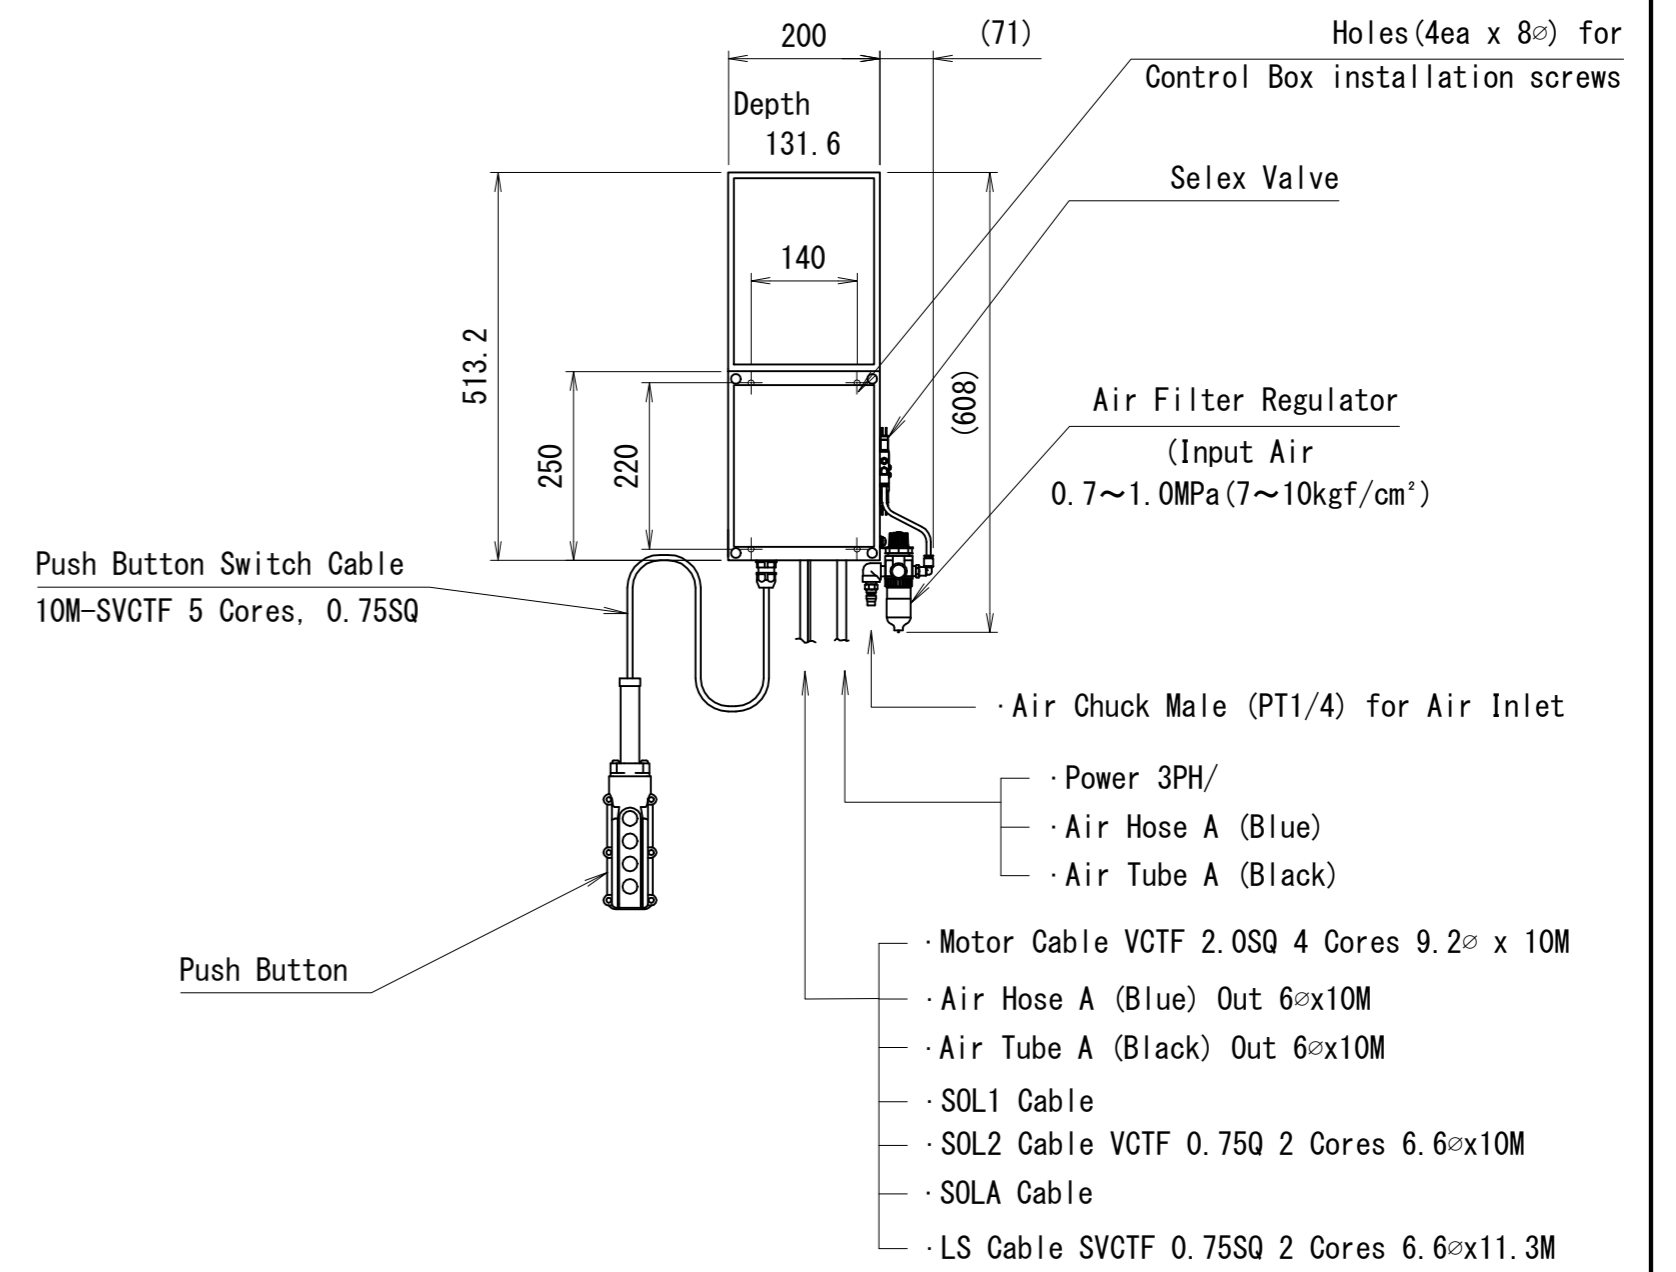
200

(71)

Holes(4ea x 8∅) for Control Box installation screws

Depth
131.6

Selex Valve

140

513.2

250

220

(608)

Air Filter Regulator

(Input Air
0.7～1.0MPa(7～10kgf/cm²)

Push Button Switch Cable
10M-SVCTF 5 Cores, 0.75SQ

·Air Chuck Male (PT1/4) for Air Inlet

·Power 3PH/
·Air Hose A (Blue)
·Air Tube A (Black)

Push Button

·Motor Cable VCTF 2.0SQ 4 Cores 9.2∅ x 10M
·Air Hose A (Blue) Out 6∅x10M
·Air Tube A (Black) Out 6∅x10M
·SOL1 Cable
·SOL2 Cable VCTF 0.75Q 2 Cores 6.6∅x10M
·SOLA Cable
·LS Cable SVCTF 0.75SQ 2 Cores 6.6∅x11.3M